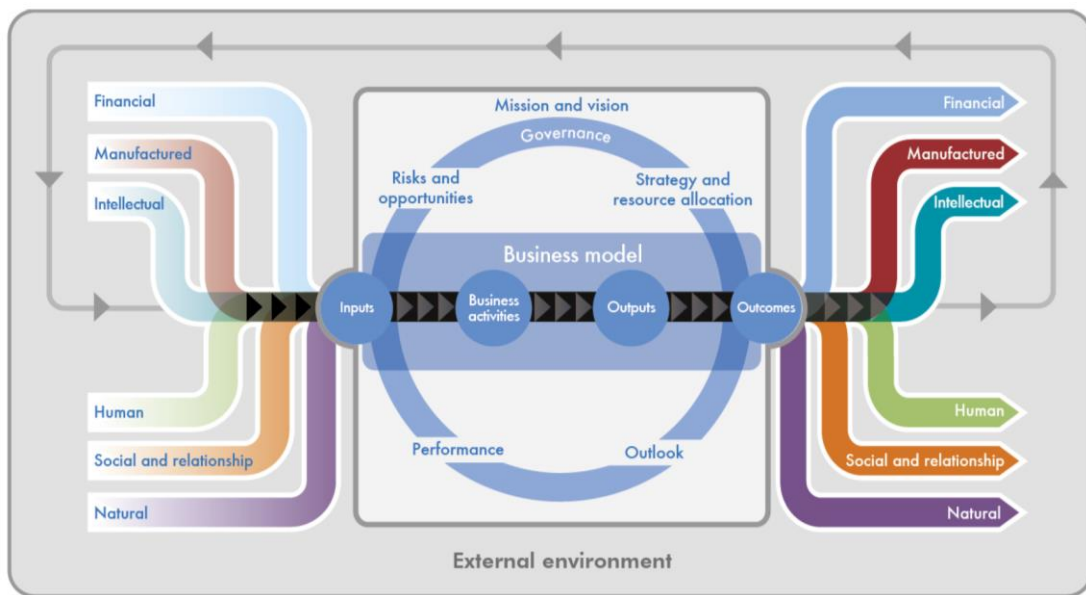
Financial
Manufactured
Intellectual
Human
Social and relationship
Natural

Mission and vision
Governance
Risks and opportunities
Strategy and resource allocation
Business model
Inputs
Business activities
Outputs
Outcomes
Performance
Outlook

Financial
Manufactured
Intellectual
Human
Social and relationship
Natural

External environment